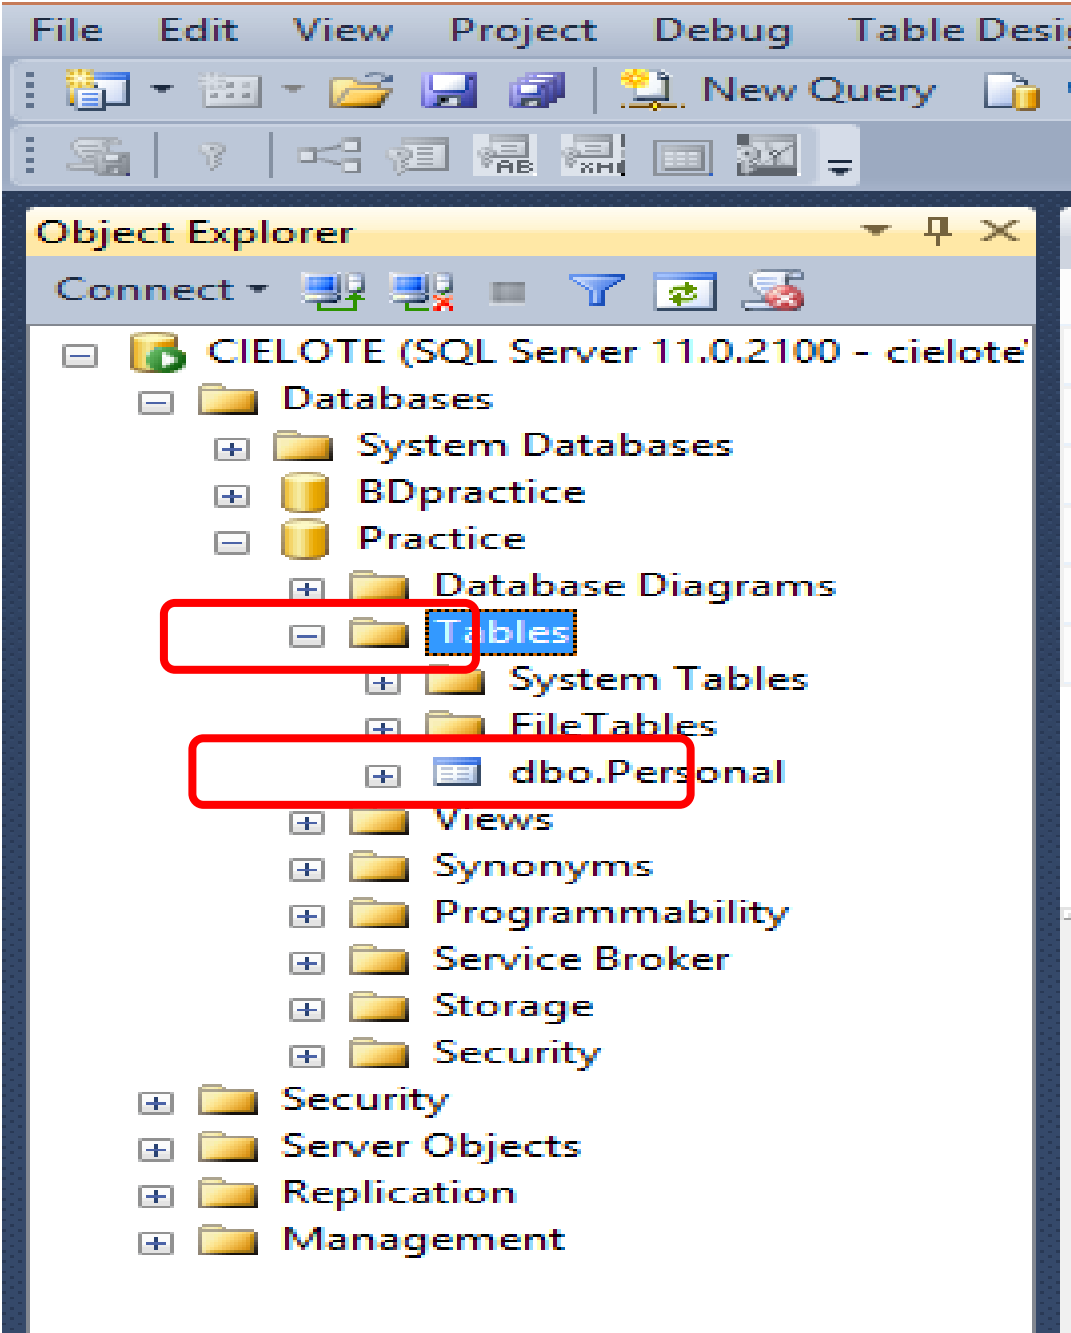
File Edit View Project Debug Table Desi

New Query

Object Explorer

Connect

CIELOTE (SQL Server 11.0.2100 - cielote'
Databases
System Databases
BDpractice
Practice
Database Diagrams
Tables
System Tables
FileTables
dbo.Personal
Views
Synonyms
Programmability
Service Broker
Storage
Security
Security
Server Objects
Replication
Management